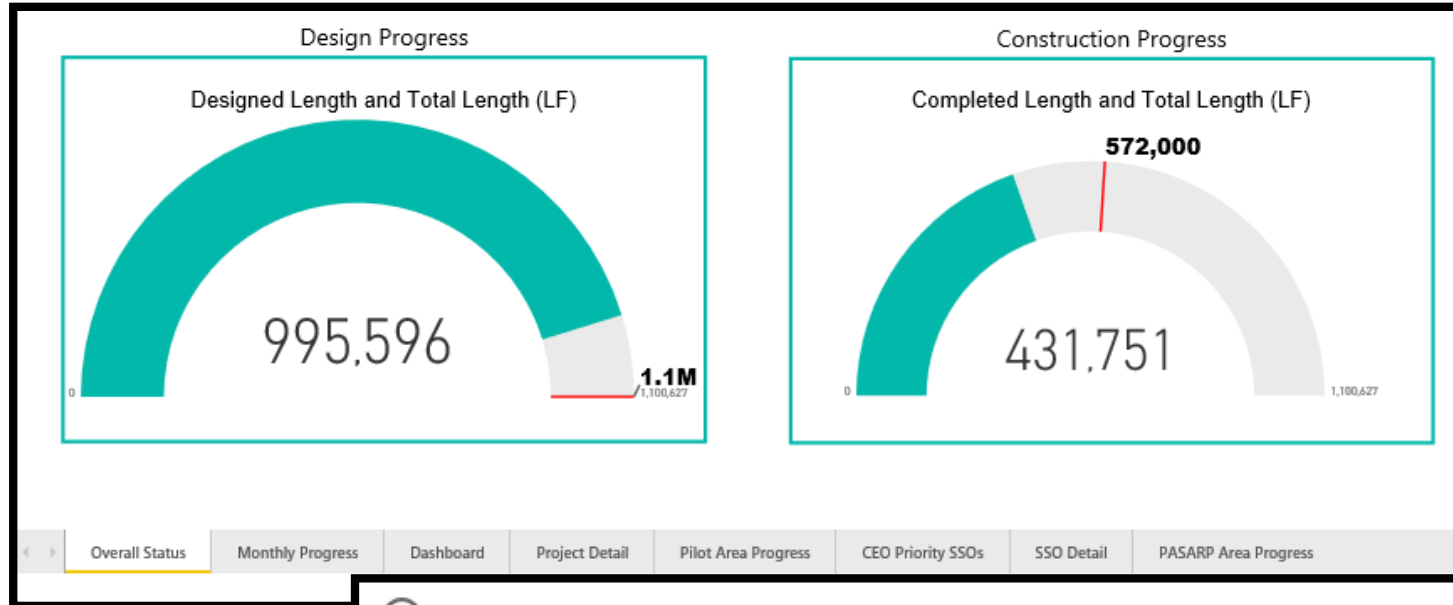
Design Progress

Designed Length and Total Length (LF)

995,596

0

1.1M

1,100,627

Construction Progress

Completed Length and Total Length (LF)

572,000

431,751

0

1,100,627

Overall Status | Monthly Progress | Dashboard | Project Detail | Pilot Area Progress | CEO Priority SSOs | SSO Detail | PASARP Area Progress